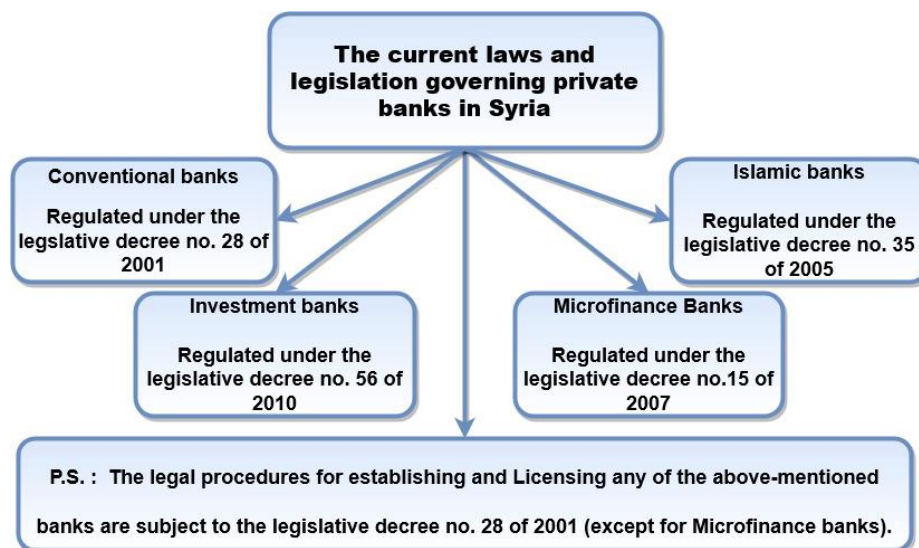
The current laws and legislation governing private banks in Syria

Conventional banks

Regulated under the legslative decree no. 28 of 2001

Islamic banks

Regulated under the legislative decree no. 35 of 2005

Investment banks

Regulated under the legislative decree no. 56 of 2010

Microfinance Banks

Regulated under the legislative decree no.15 of 2007

P.S. : The legal procedures for establishing and Licensing any of the above-mentioned banks are subject to the legislative decree no. 28 of 2001 (except for Microfinance banks).